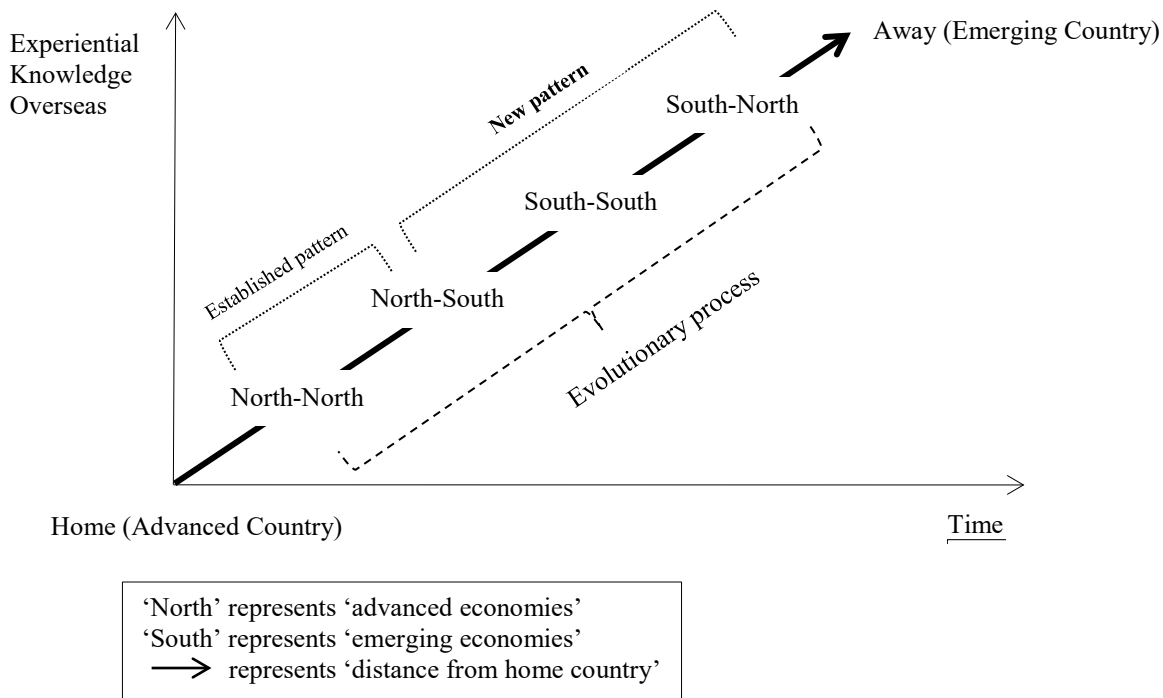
Experiential Knowledge Overseas

Away (Emerging Country)

New pattern

South-North

South-South

Established pattern

North-South

Evolutionary process

North-North

Home (Advanced Country)

Time

'North' represents 'advanced economies'
'South' represents 'emerging economies'
→ represents 'distance from home country'